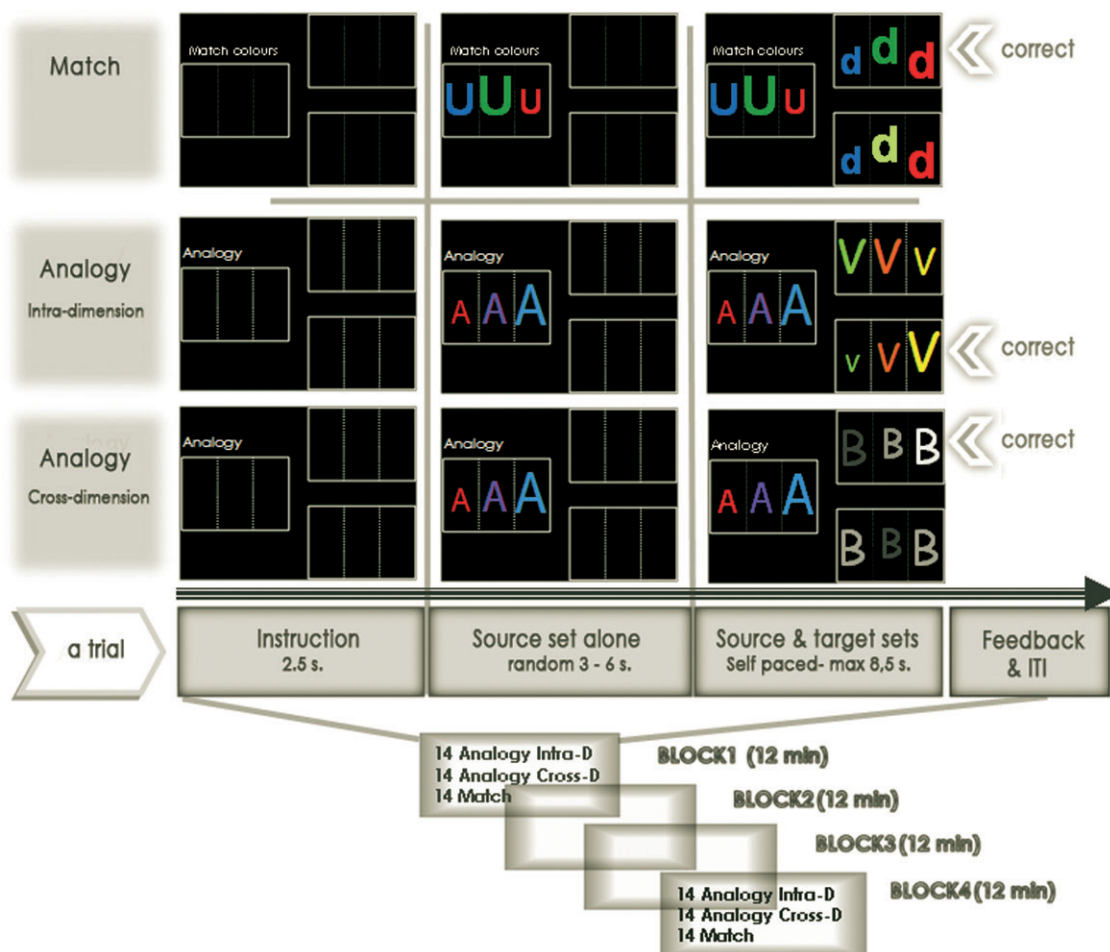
Match

Match colours

Match colours

U U U

Match colours

U U U

d d d

correct

d d d

Analogy
Intra-dimension

Analogy

Analogy

A A A

Analogy

A A A

V V V

v V V

correct

Analogy
Cross-dimension

Analogy

Analogy

A A A

Analogy

A A A

B B B

correct

B B B

a trial

Instruction
2.5 s.

Source set alone
random 3 - 6 s.

Source & target sets
Self paced- max 8,5 s.

Feedback
& ITI

14 Analogy Intra-D
14 Analogy Cross-D
14 Match

BLOCK1 (12 min)

BLOCK2 (12 min)

BLOCK3 (12 min)

BLOCK4 (12 min)

14 Analogy Intra-D
14 Analogy Cross-D
14 Match